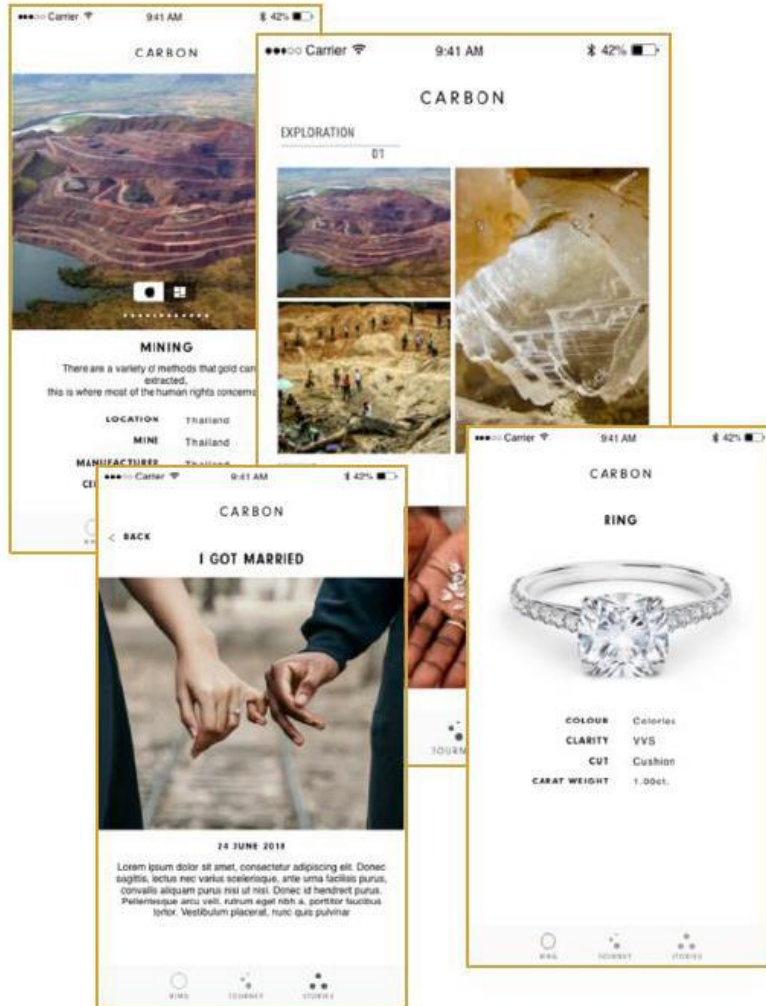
●●●○○ Carrier 9:41 AM 42%

CARBON

MINING

There are a variety of methods that gold can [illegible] extracted, this is where most of the human rights concerns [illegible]

LOCATION Thailand

MINE Thailand

MANUFACTURER Thailand

CE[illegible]

●●●○○ Carrier 9:41 AM 42%

CARBON

EXPLORATION

01

JOURNEY

●●●○○ Carrier 9:41 AM 42%

CARBON

< BACK

I GOT MARRIED

24 JUNE 2018

Lorem ipsum dolor sit amet, consectetur adipiscing elit. Donec sagittis, lectus nec varius scelerisque, ante urna facilisis purus, convallis aliquam purus nisi ut nisi. Donec id hendrerit purus. Pellentesque arcu velit, rutrum eget nibh a, porttitor faucibus tortor. Vestibulum placerat, nunc quis pulvinar

RING JOURNEY STORIES

●●●○○ Carrier 9:41 AM 42%

CARBON

RING

COLOUR Colorles

CLARITY VVS

CUT Cushion

CARAT WEIGHT 1.00ct.

RING JOURNEY STORIES